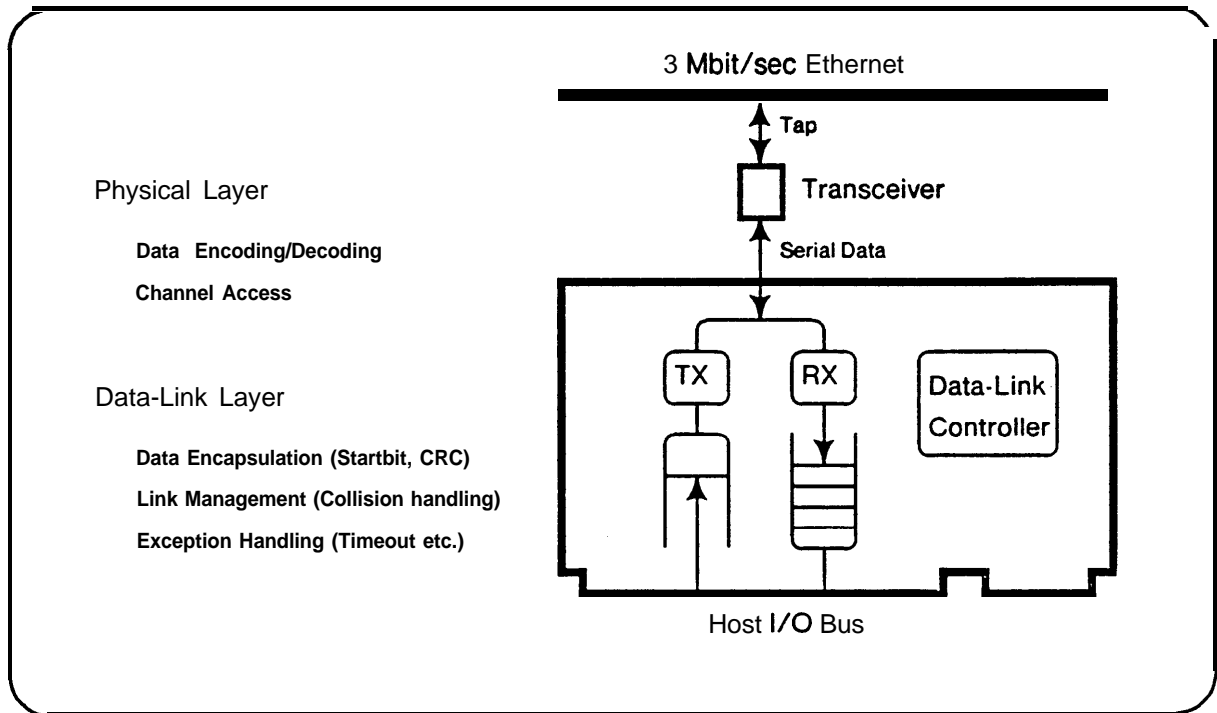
Physical Layer

Data Encoding/Decoding

Channel Access

Data-Link Layer

Data Encapsulation (Startbit, CRC)

Link Management (Collision handling)

Exception Handling (Timeout etc.)

3 Mbit/sec Ethernet

Tap

Transceiver

Serial Data

TX

RX

Data-Link Controller

Host I/O Bus